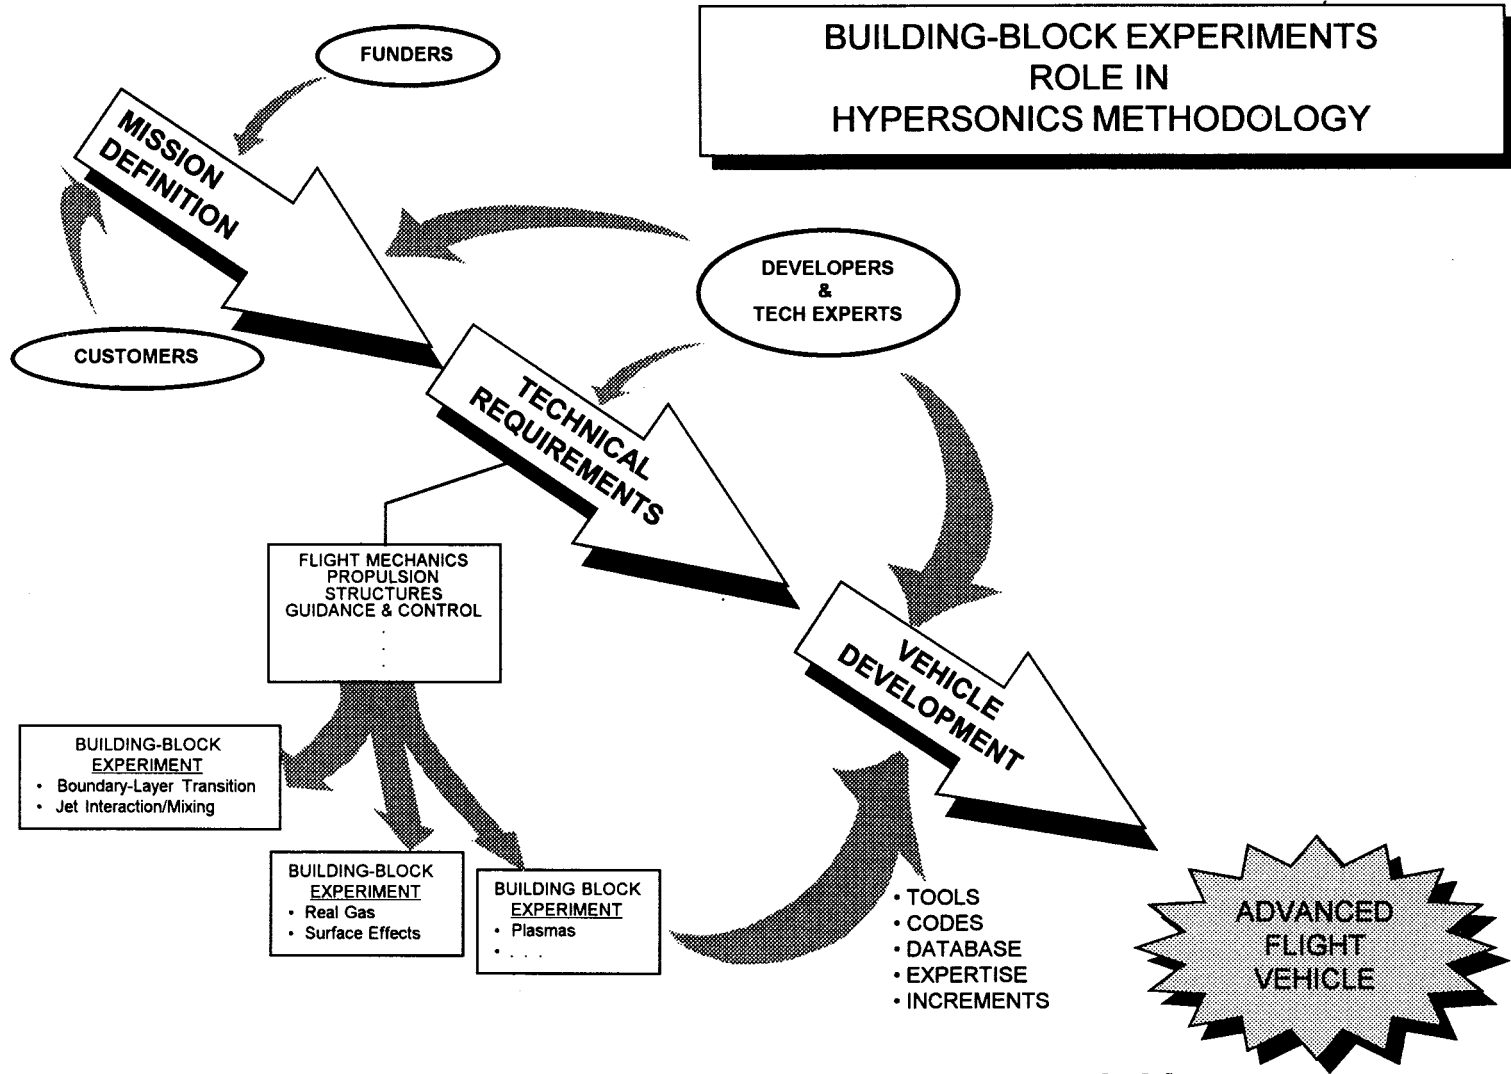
BUILDING-BLOCK EXPERIMENTS
ROLE IN
HYPERSONICS METHODOLOGY

FUNDERS

MISSION DEFINITION

CUSTOMERS

DEVELOPERS
&
TECH EXPERTS

TECHNICAL REQUIREMENTS

FLIGHT MECHANICS
PROPULSION
STRUCTURES
GUIDANCE & CONTROL
.
.
.

VEHICLE DEVELOPMENT

BUILDING-BLOCK
EXPERIMENT
• Boundary-Layer Transition
• Jet Interaction/Mixing

BUILDING-BLOCK
EXPERIMENT
• Real Gas
• Surface Effects

BUILDING BLOCK
EXPERIMENT
• Plasmas
• . . .

• TOOLS
• CODES
• DATABASE
• EXPERTISE
• INCREMENTS

ADVANCED
FLIGHT
VEHICLE